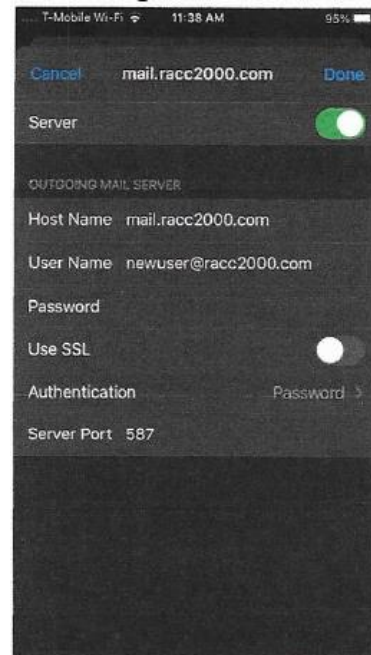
T-Mobile Wi-Fi 11:38 AM 95%

Cancel mail.racc2000.com Done

Server

OUTGOING MAIL SERVER

Host Name mail.racc2000.com

User Name newuser@racc2000.com

Password

Use SSL

Authentication Password >

Server Port 587